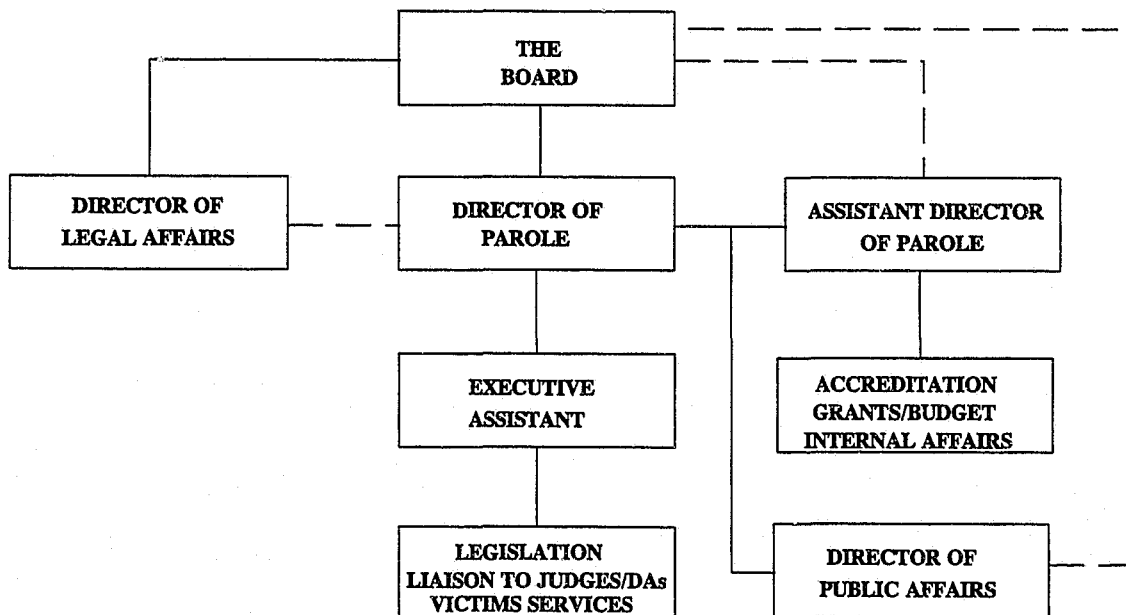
THE BOARD

DIRECTOR OF LEGAL AFFAIRS

DIRECTOR OF PAROLE

ASSISTANT DIRECTOR OF PAROLE

EXECUTIVE ASSISTANT

ACCREDITATION
GRANTS/BUDGET
INTERNAL AFFAIRS

LEGISLATION
LIAISON TO JUDGES/DAs
VICTIMS SERVICES

DIRECTOR OF PUBLIC AFFAIRS